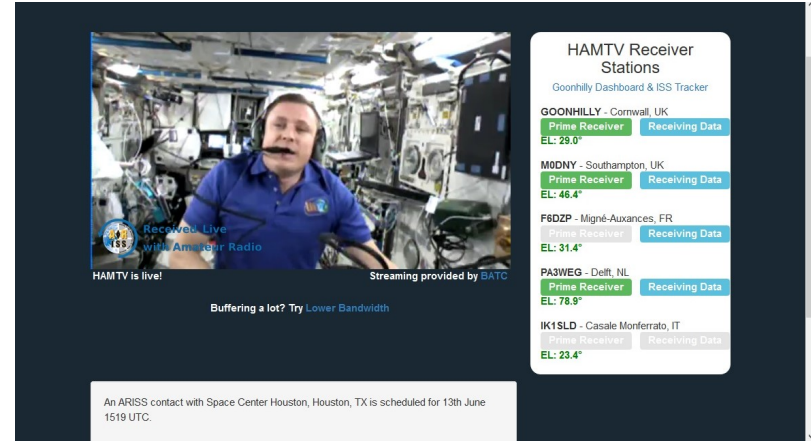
ISS

Received Live with Amateur Radio

HAMTV is live!

Streaming provided by BATC

Buffering a lot? Try Lower Bandwidth

HAMTV Receiver Stations

Goonhilly Dashboard & ISS Tracker

GOONHILLY - Cornwall, UK
Prime Receiver
Receiving Data
EL: 29.0°

M0DNY - Southampton, UK
Prime Receiver
Receiving Data
EL: 46.4°

F6DZP - Migné-Auxances, FR
Prime Receiver
Receiving Data
EL: 31.4°

PA3WEG - Delft, NL
Prime Receiver
Receiving Data
EL: 78.9°

IK1SLD - Casale Monferrato, IT
Prime Receiver
Receiving Data
EL: 23.4°

An ARISS contact with Space Center Houston, Houston, TX is scheduled for 13th June 1519 UTC.